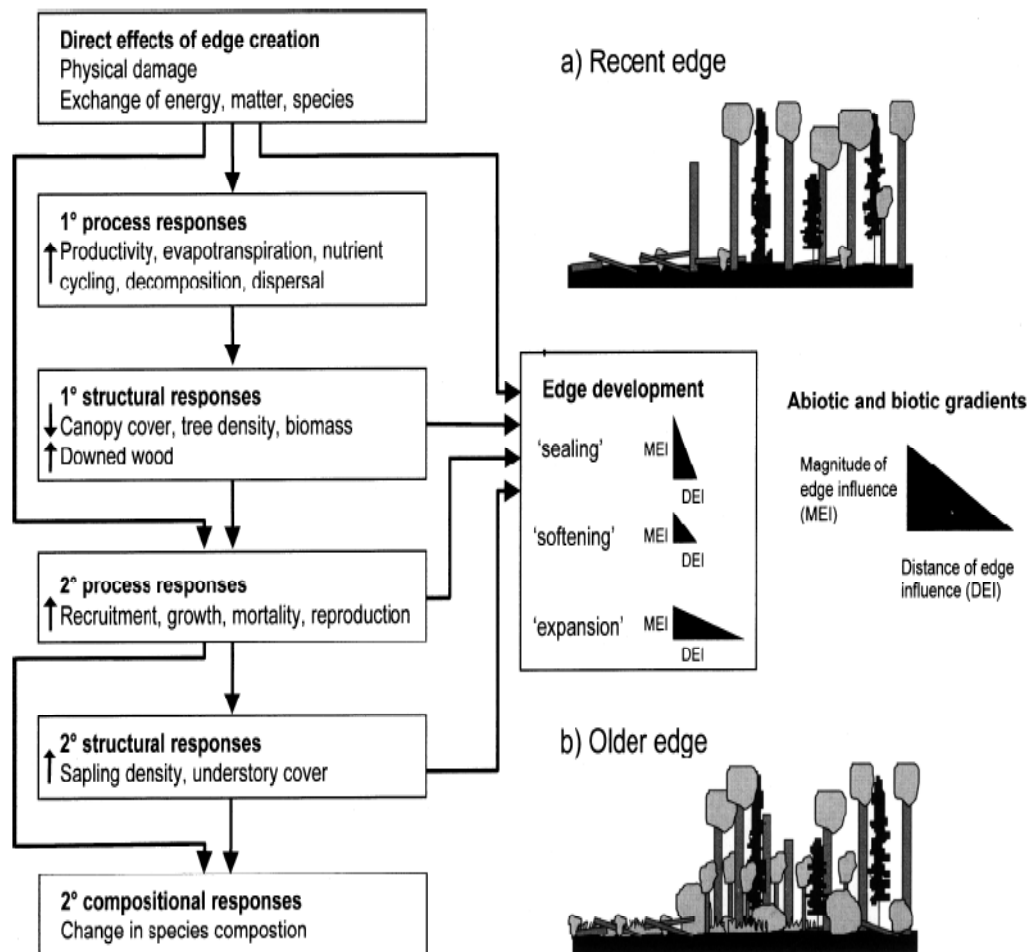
Direct effects of edge creation
Physical damage
Exchange of energy, matter, species

a) Recent edge

1° process responses
↑ Productivity, evapotranspiration, nutrient cycling, decomposition, dispersal

1° structural responses
↓ Canopy cover, tree density, biomass
↑ Downed wood

Edge development

'sealing' MEI DEI

'softening' MEI DEI

'expansion' MEI DEI

Abiotic and biotic gradients

Magnitude of edge influence (MEI)

Distance of edge influence (DEI)

2° process responses
↑ Recruitment, growth, mortality, reproduction

2° structural responses
↑ Sapling density, understory cover

b) Older edge

2° compositional responses
Change in species compostion